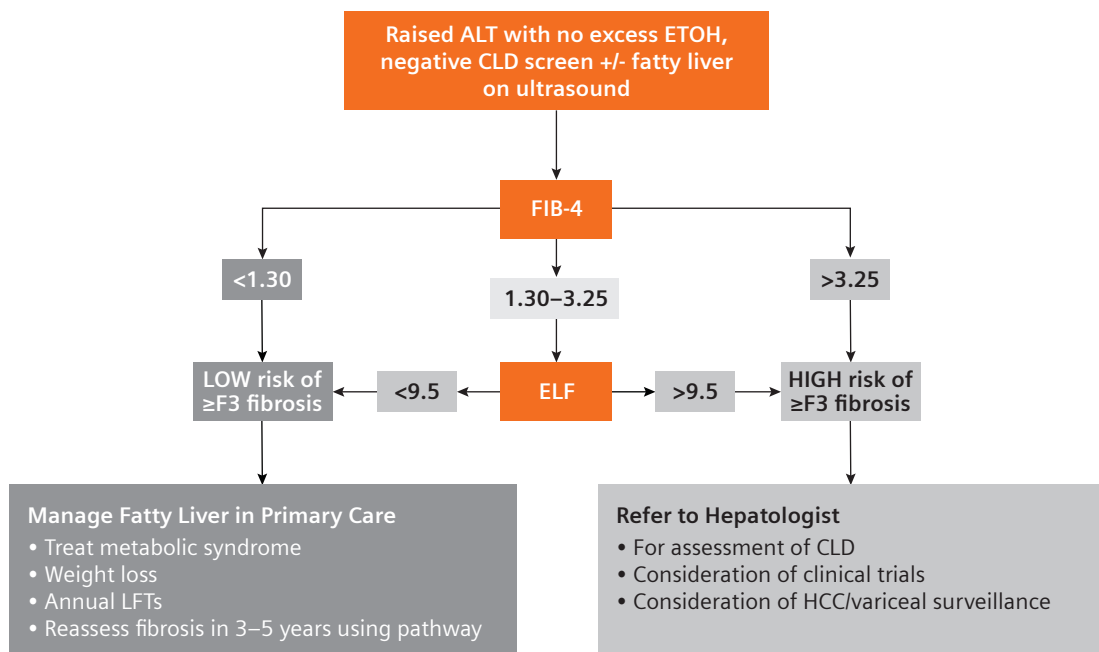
Raised ALT with no excess ETOH, negative CLD screen +/- fatty liver on ultrasound

FIB-4

<1.30

1.30–3.25

>3.25

LOW risk of ≥F3 fibrosis

<9.5

ELF

>9.5

HIGH risk of ≥F3 fibrosis

Manage Fatty Liver in Primary Care
• Treat metabolic syndrome
• Weight loss
• Annual LFTs
• Reassess fibrosis in 3–5 years using pathway

Refer to Hepatologist
• For assessment of CLD
• Consideration of clinical trials
• Consideration of HCC/variceal surveillance